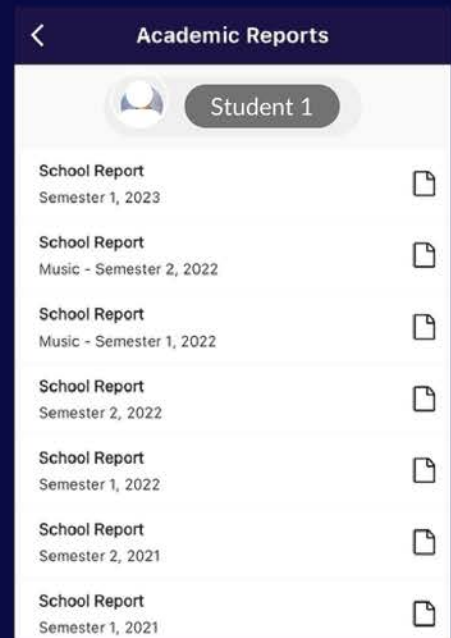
<

Academic Reports

Student 1

School Report
Semester 1, 2023

School Report
Music - Semester 2, 2022

School Report
Music - Semester 1, 2022

School Report
Semester 2, 2022

School Report
Semester 1, 2022

School Report
Semester 2, 2021

School Report
Semester 1, 2021